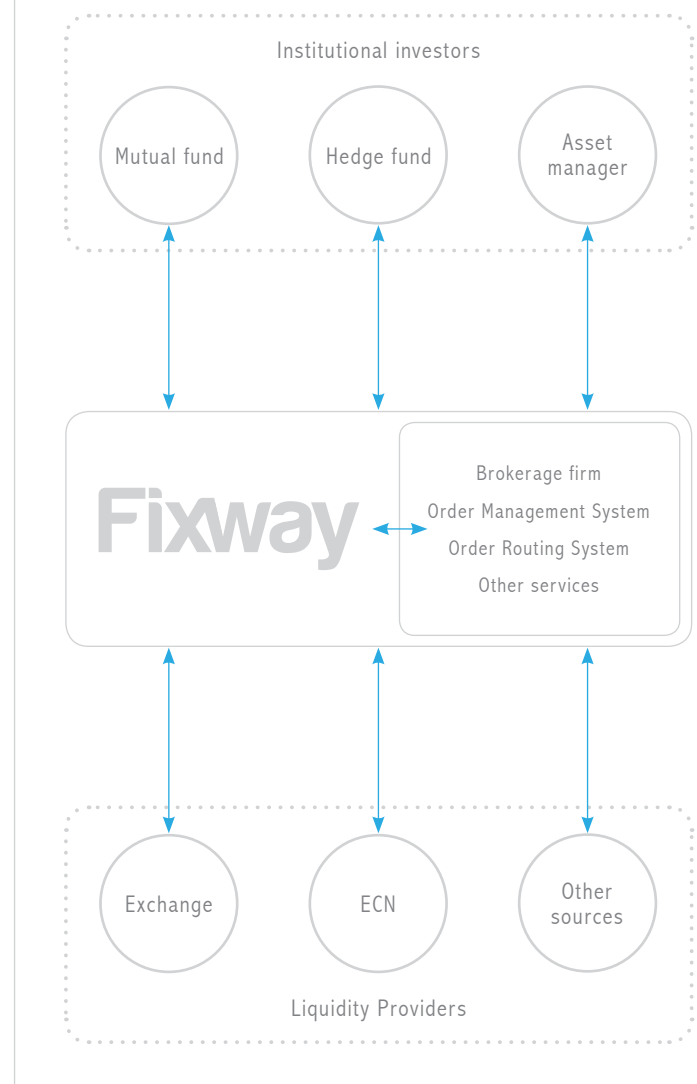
Institutional investors

Mutual fund

Hedge fund

Asset manager

Fixway

Brokerage firm

Order Management System

Order Routing System

Other services

Exchange

ECN

Other sources

Liquidity Providers